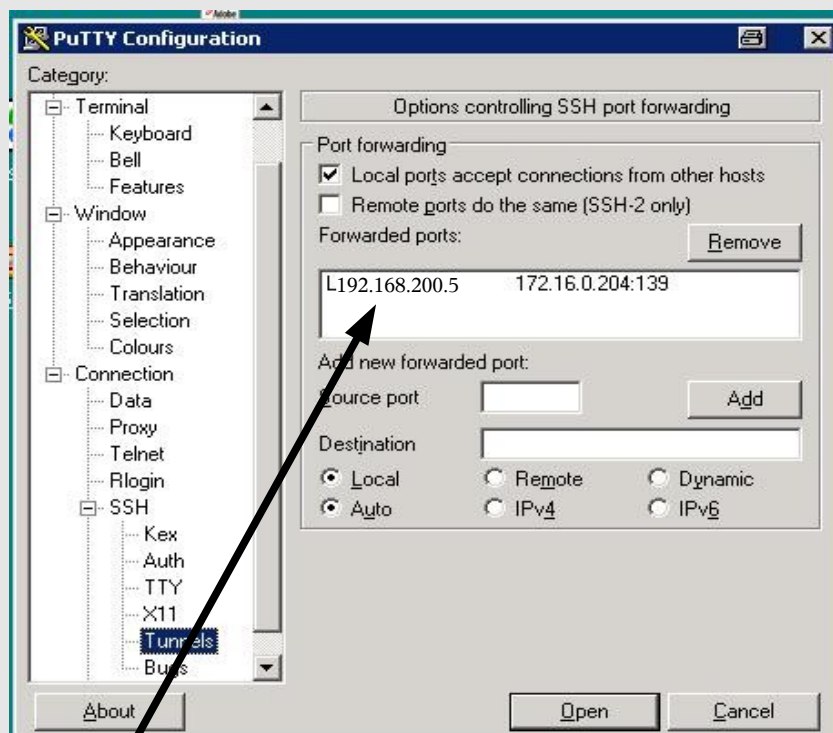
PuTTY Configuration

Category:

Terminal
Keyboard
Bell
Features
Window
Appearance
Behaviour
Translation
Selection
Colours
Connection
Data
Proxy
Telnet
Rlogin
SSH
Kex
Auth
TTY
X11
Tunnels
Bugs

Options controlling SSH port forwarding

Port forwarding
Local ports accept connections from other hosts
Remote ports do the same (SSH-2 only)
Forwarded ports:
Remove

L192.168.200.5 172.16.0.204:139

Add new forwarded port:
Source port
Add
Destination
Local
Remote
Dynamic
Auto
IPv4
IPv6

About
Open
Cancel